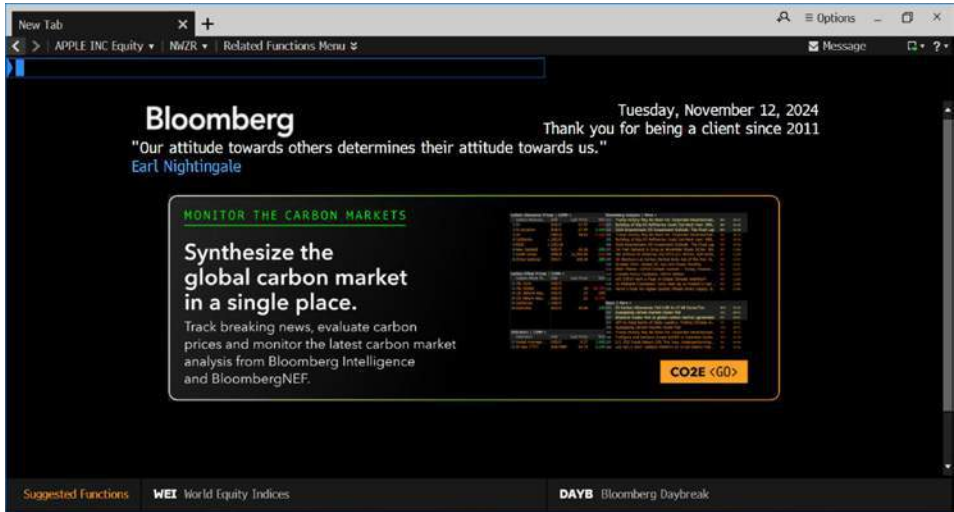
New Tab × +

≡ Options

< > | APPLE INC Equity ▾ | NWZR ▾ | Related Functions Menu ☰

Message

Bloomberg

Tuesday, November 12, 2024
Thank you for being a client since 2011

"Our attitude towards others determines their attitude towards us."
Earl Nightingale

MONITOR THE CARBON MARKETS

Synthesize the global carbon market in a single place.

Track breaking news, evaluate carbon prices and monitor the latest carbon market analysis from Bloomberg Intelligence and BloombergNEF.

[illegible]

CO2E <GO>

Suggested Functions WEI World Equity Indices DAYB Bloomberg Daybreak